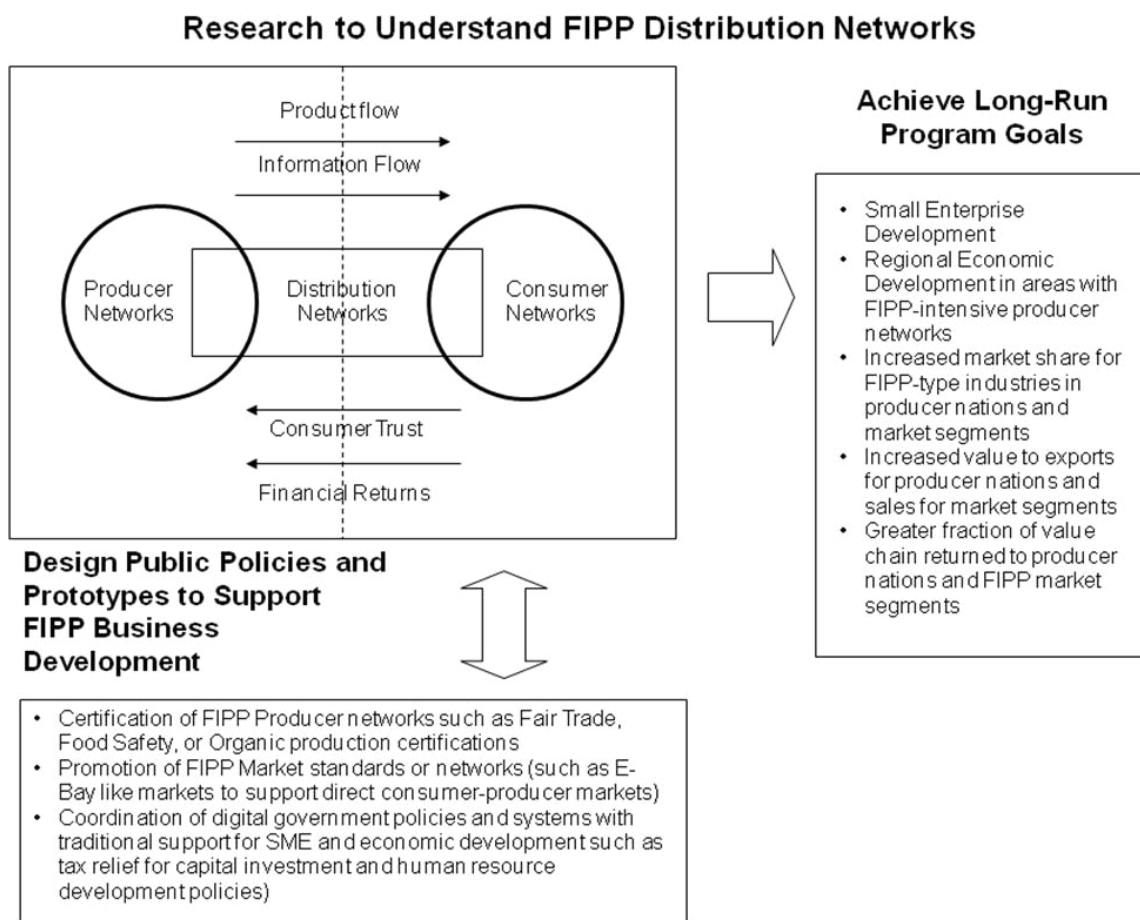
Research to Understand FIPP Distribution Networks

Product flow

Information Flow

Producer Networks

Distribution Networks

Consumer Networks

Consumer Trust

Financial Returns

Achieve Long-Run Program Goals

- Small Enterprise Development
- Regional Economic Development in areas with FIPP-intensive producer networks
- Increased market share for FIPP-type industries in producer nations and market segments
- Increased value to exports for producer nations and sales for market segments
- Greater fraction of value chain returned to producer nations and FIPP market segments

Design Public Policies and Prototypes to Support FIPP Business Development

- Certification of FIPP Producer networks such as Fair Trade, Food Safety, or Organic production certifications
- Promotion of FIPP Market standards or networks (such as E-Bay like markets to support direct consumer-producer markets)
- Coordination of digital government policies and systems with traditional support for SME and economic development such as tax relief for capital investment and human resource development policies)